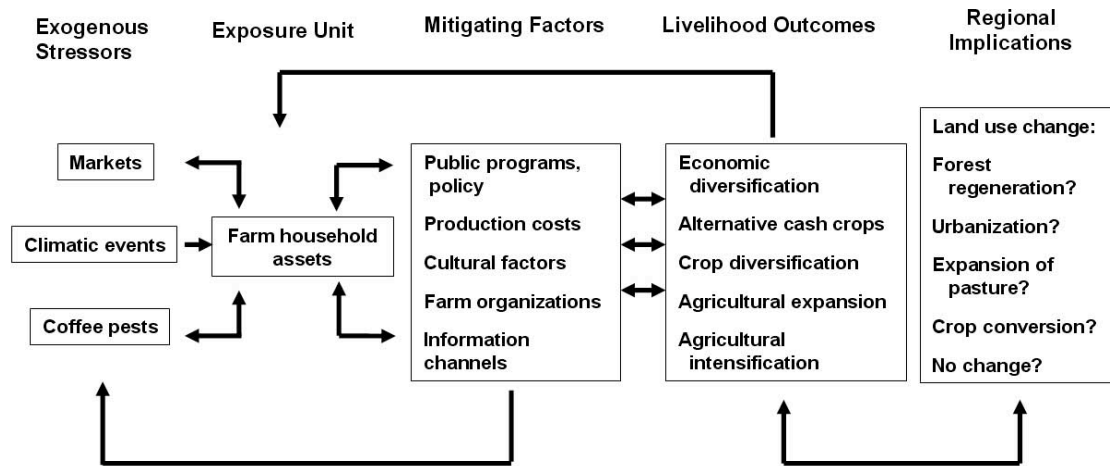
Exogenous Stressors

Exposure Unit

Mitigating Factors

Livelihood Outcomes

Regional Implications

Markets

Climatic events

Coffee pests

Farm household assets

Public programs, policy

Production costs

Cultural factors

Farm organizations

Information channels

Economic diversification

Alternative cash crops

Crop diversification

Agricultural expansion

Agricultural intensification

Land use change:

Forest regeneration?

Urbanization?

Expansion of pasture?

Crop conversion?

No change?